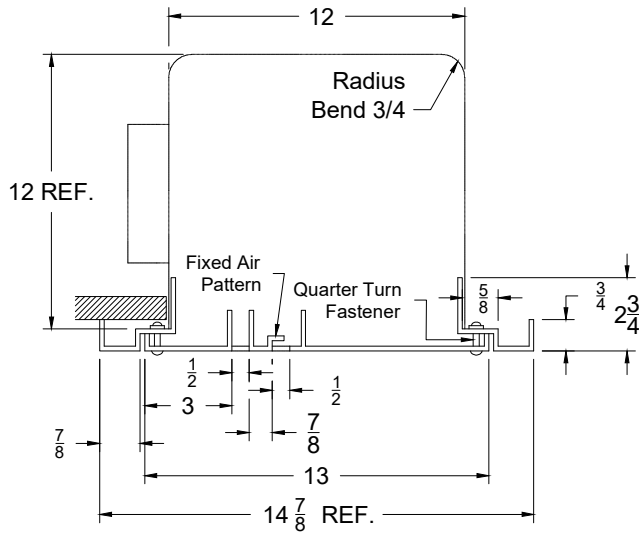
12

Radius Bend 3/4

12 REF.

Fixed Air Pattern

Quarter Turn Fastener

$\frac{5}{8}$

$\frac{3}{4}$

$2\frac{3}{4}$

$\frac{1}{2}$

$\frac{1}{2}$

3

$\frac{7}{8}$

$\frac{7}{8}$

13

$14\frac{7}{8}$ REF.